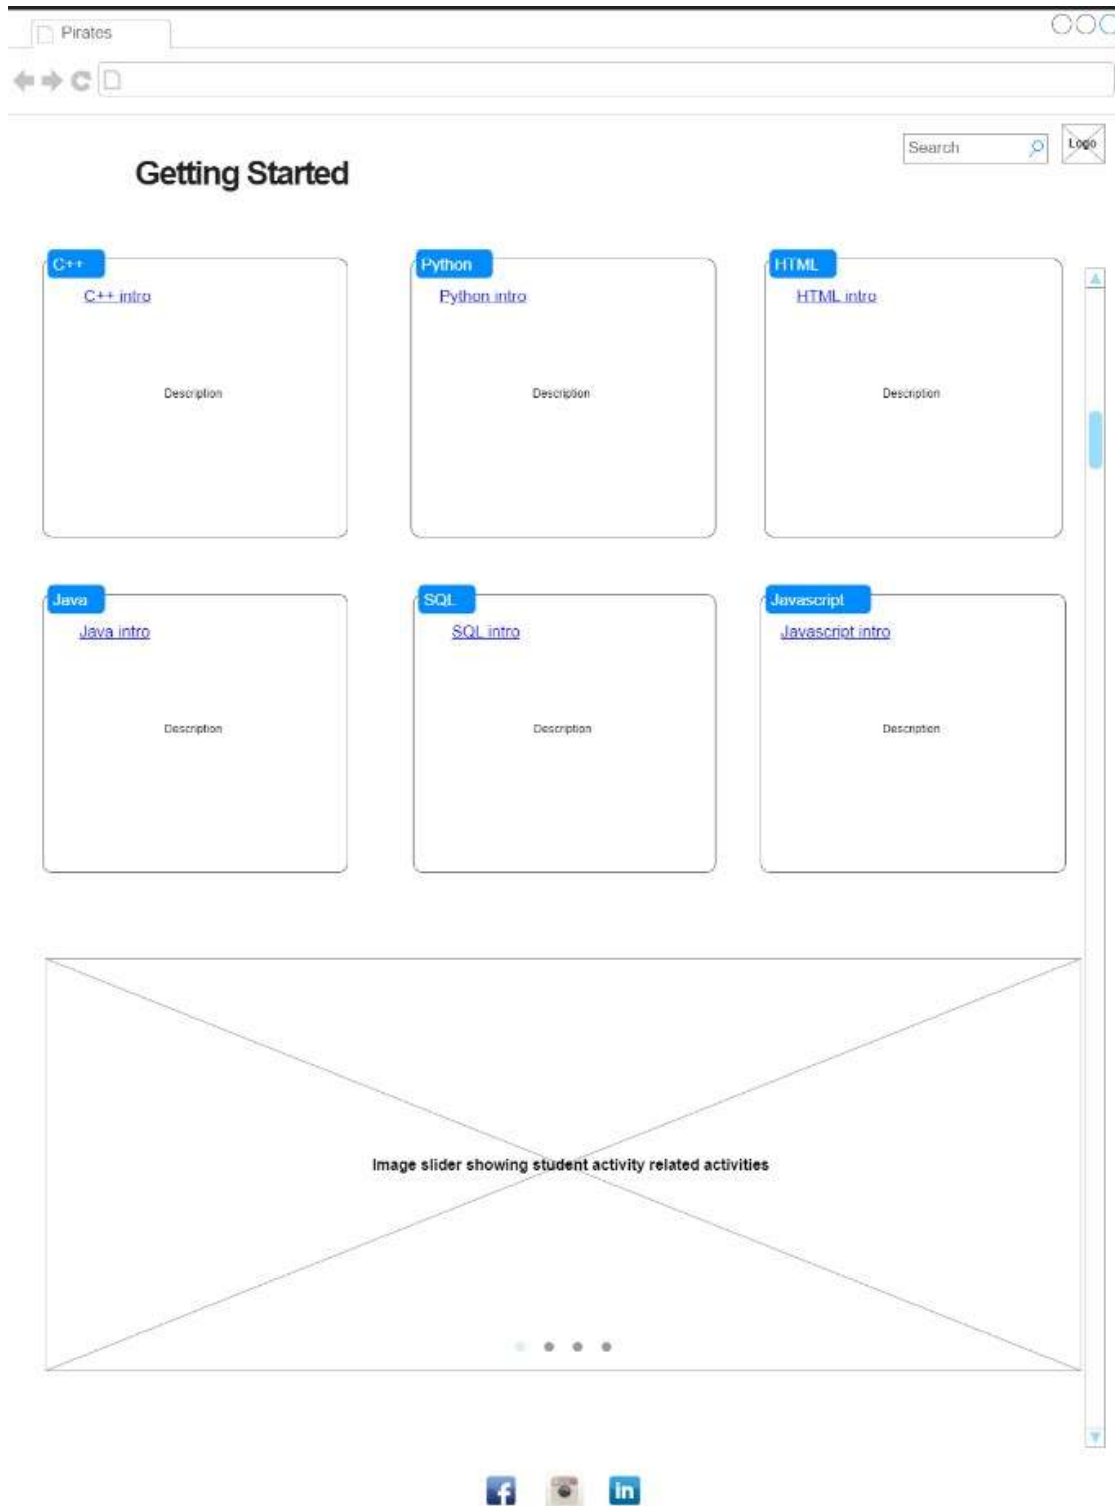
Pirates

Search

Logo

Getting Started

C++
C++ intro
Description

Python
Python intro
Description

HTML
HTML intro
Description

Java
Java intro
Description

SQL
SQL intro
Description

Javascript
Javascript intro
Description

Image slider showing student activity related activities

in